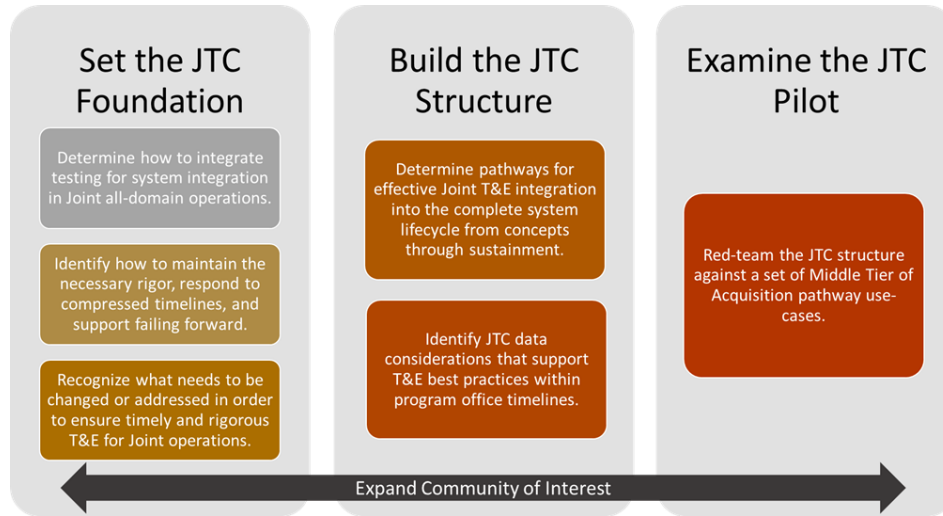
Set the JTC Foundation

Determine how to integrate testing for system integration in Joint all-domain operations.

Identify how to maintain the necessary rigor, respond to compressed timelines, and support failing forward.

Recognize what needs to be changed or addressed in order to ensure timely and rigorous T&E for Joint operations.

Build the JTC Structure

Determine pathways for effective Joint T&E integration into the complete system lifecycle from concepts through sustainment.

Identify JTC data considerations that support T&E best practices within program office timelines.

Examine the JTC Pilot

Red-team the JTC structure against a set of Middle Tier of Acquisition pathway use-cases.

Expand Community of Interest